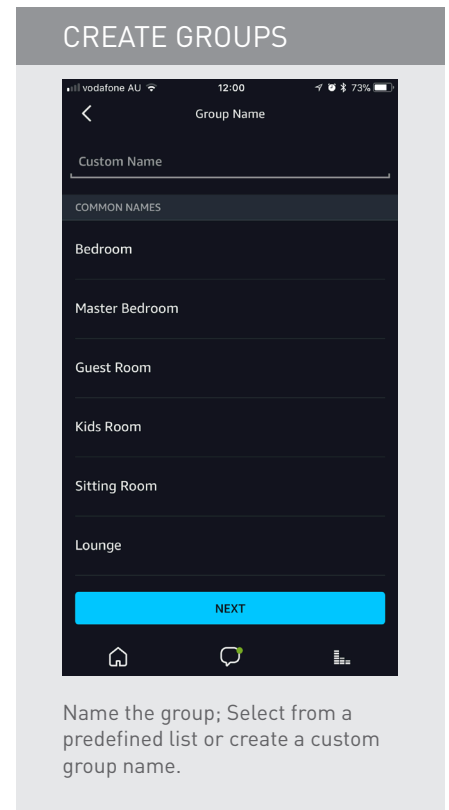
CREATE GROUPS

vodafone AU 12:00 73%

Group Name

Custom Name

COMMON NAMES

Bedroom

Master Bedroom

Guest Room

Kids Room

Sitting Room

Lounge

NEXT

Name the group; Select from a predefined list or create a custom group name.